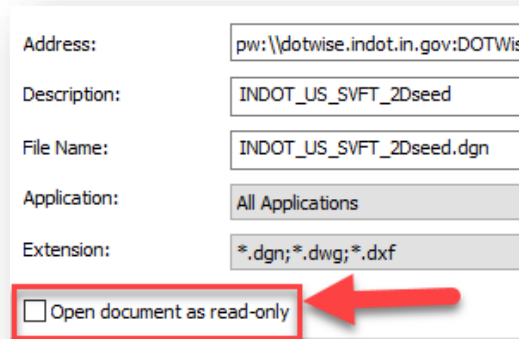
Address: pw:\\dotwise.indot.in.gov:DOTWis

Description: INDOT_US_SVFT_2Dseed

File Name: INDOT_US_SVFT_2Dseed.dgn

Application: All Applications

Extension: *.dgn;*.dwg;*.dxf

Open document as read-only